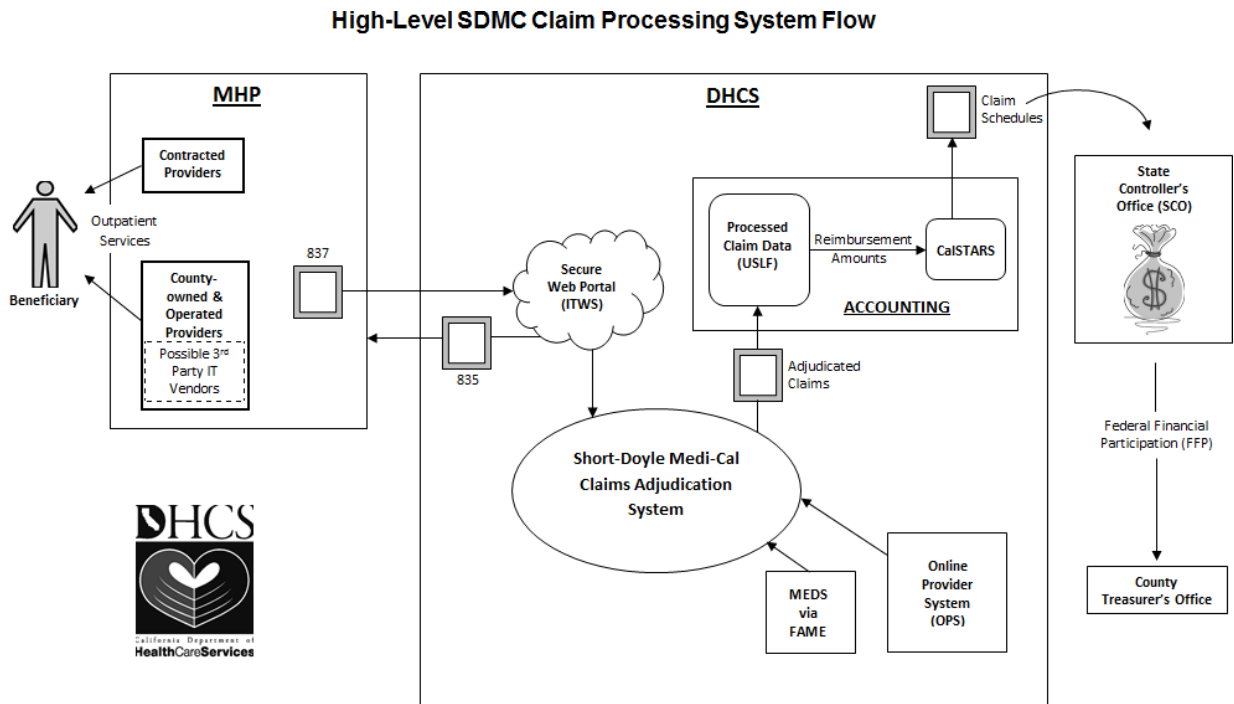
High-Level SDMC Claim Processing System Flow

MHP

Contracted Providers

Outpatient Services

Beneficiary

County-owned & Operated Providers

Possible 3rd Party IT Vendors

837

835

DHCS

Secure Web Portal (ITWS)

Claim Schedules

Processed Claim Data (USLF)

Reimbursement Amounts

CalSTARS

ACCOUNTING

Adjudicated Claims

Short-Doyle Medi-Cal Claims Adjudication System

MEDS via FAME

Online Provider System (OPS)

State Controller's Office (SCO)

$

Federal Financial Participation (FFP)

County Treasurer's Office

DHCS

California Department of HealthCareServices